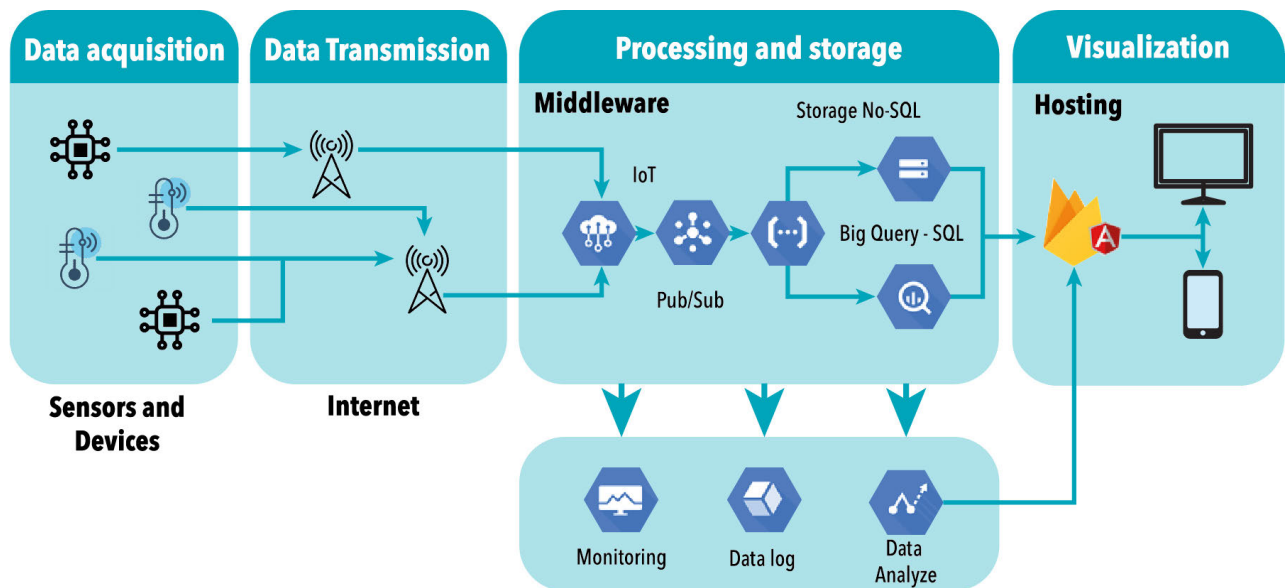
Data acquisition

Data Transmission

Processing and storage

Visualization

Middleware

Storage No-SQL

Hosting

IoT

Big Query - SQL

Pub/Sub

Sensors and Devices

Internet

Monitoring

Data log

Data Analyze